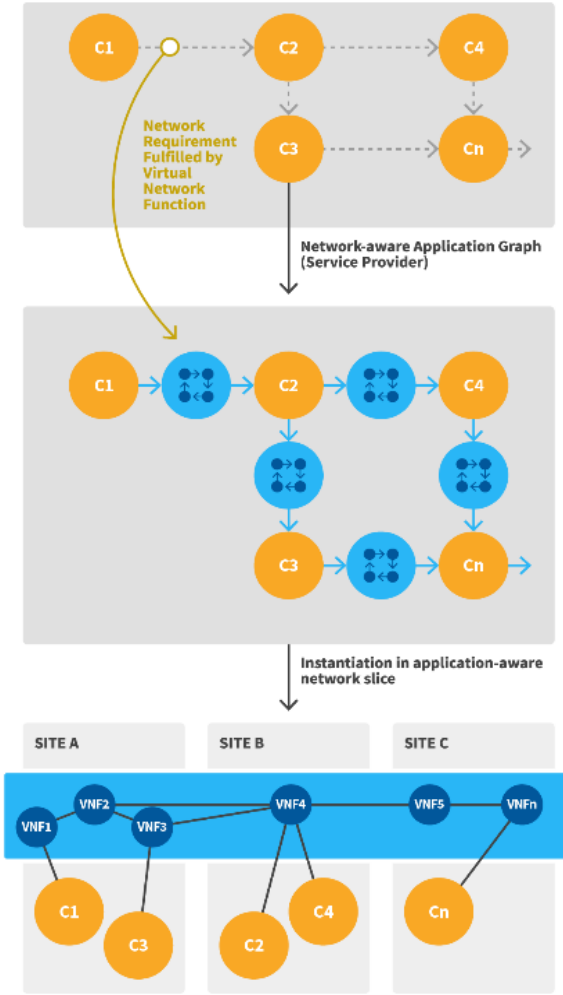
C1
C2
C4
C3
Cn
Network Requirement Fulfilled by Virtual Network Function

Network-aware Application Graph (Service Provider)

C1
C2
C4
C3
Cn

Instantiation in application-aware network slice

SITE A
SITE B
SITE C

VNF1
VNF2
VNF3
VNF4
VNF5
VNFn

C1
C3
C2
C4
Cn